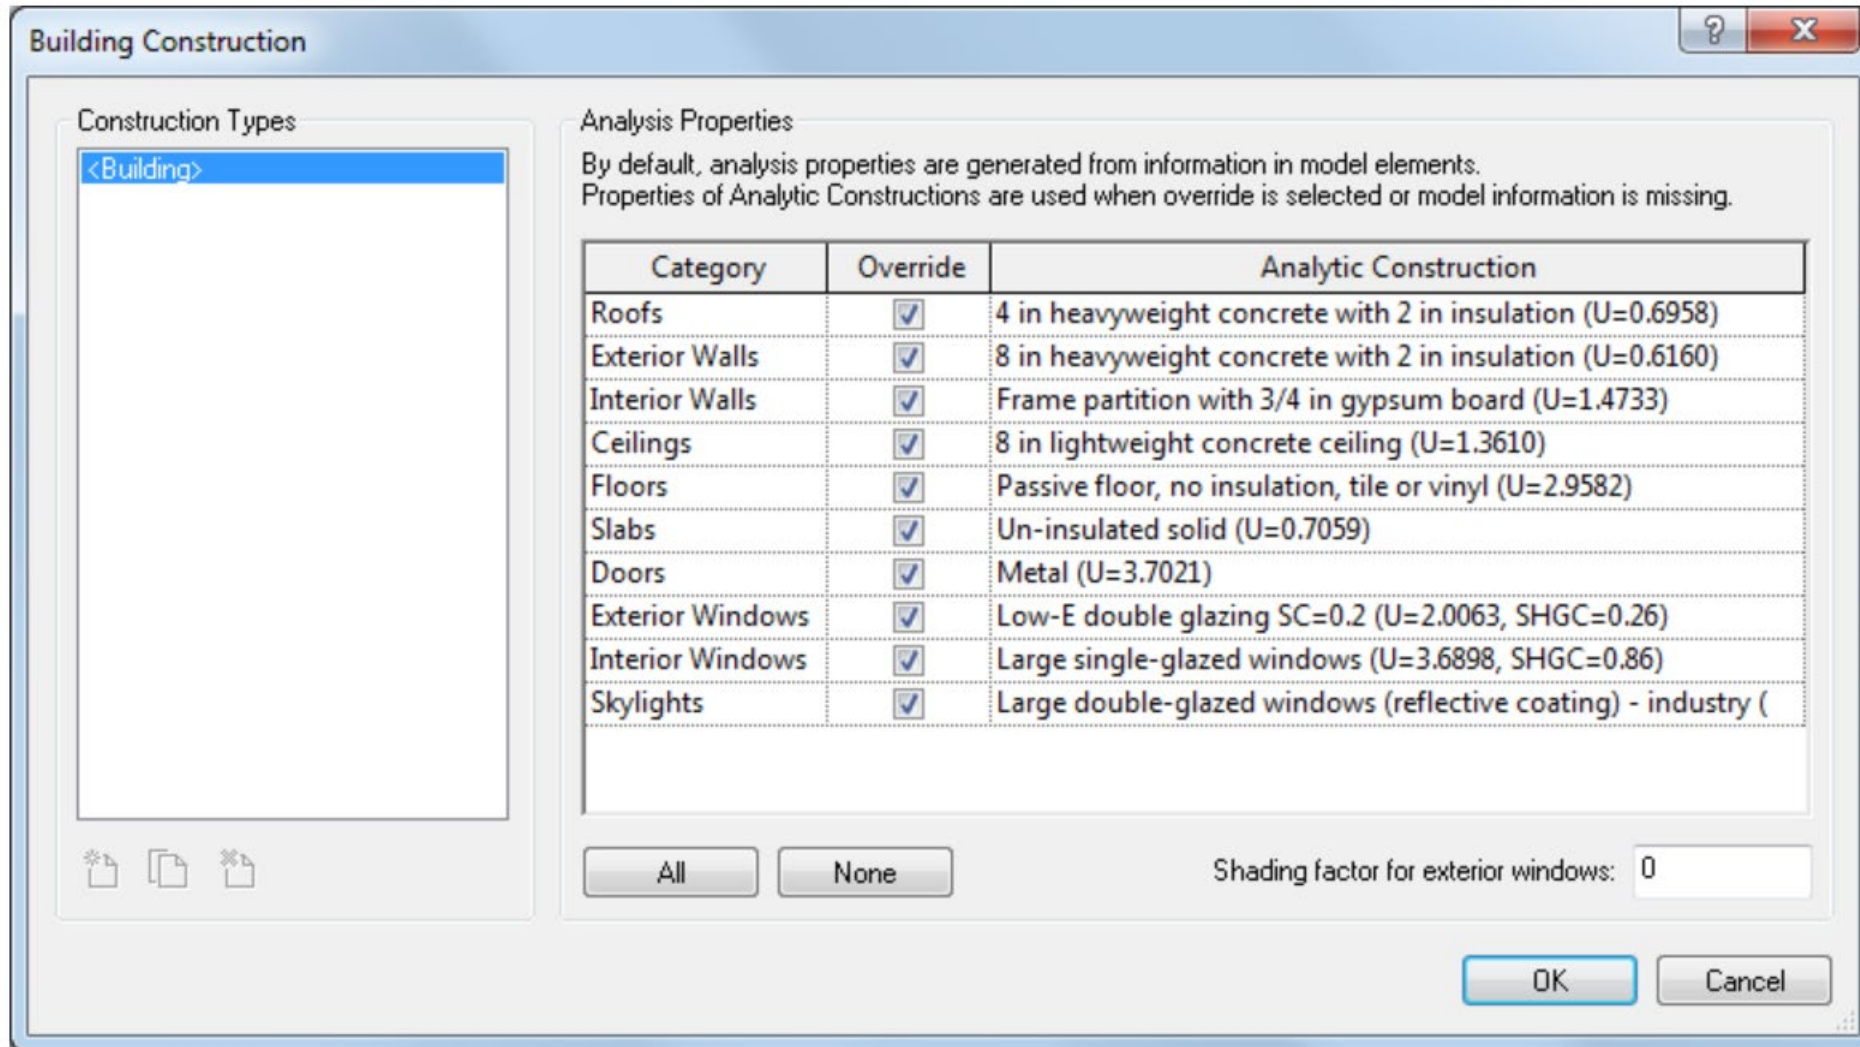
Building Construction

?

X

Construction Types

<Building>

Analysis Properties

By default, analysis properties are generated from information in model elements.
Properties of Analytic Constructions are used when override is selected or model information is missing.

| Category | Override | Analytic Construction |
|---|---|---|
| Roofs | ☑ | 4 in heavyweight concrete with 2 in insulation (U=0.6958) |
| Exterior Walls | ☑ | 8 in heavyweight concrete with 2 in insulation (U=0.6160) |
| Interior Walls | ☑ | Frame partition with 3/4 in gypsum board (U=1.4733) |
| Ceilings | ☑ | 8 in lightweight concrete ceiling (U=1.3610) |
| Floors | ☑ | Passive floor, no insulation, tile or vinyl (U=2.9582) |
| Slabs | ☑ | Un-insulated solid (U=0.7059) |
| Doors | ☑ | Metal (U=3.7021) |
| Exterior Windows | ☑ | Low-E double glazing SC=0.2 (U=2.0063, SHGC=0.26) |
| Interior Windows | ☑ | Large single-glazed windows (U=3.6898, SHGC=0.86) |
| Skylights | ☑ | Large double-glazed windows (reflective coating) - industry ( |

All

None

Shading factor for exterior windows: 0

OK

Cancel